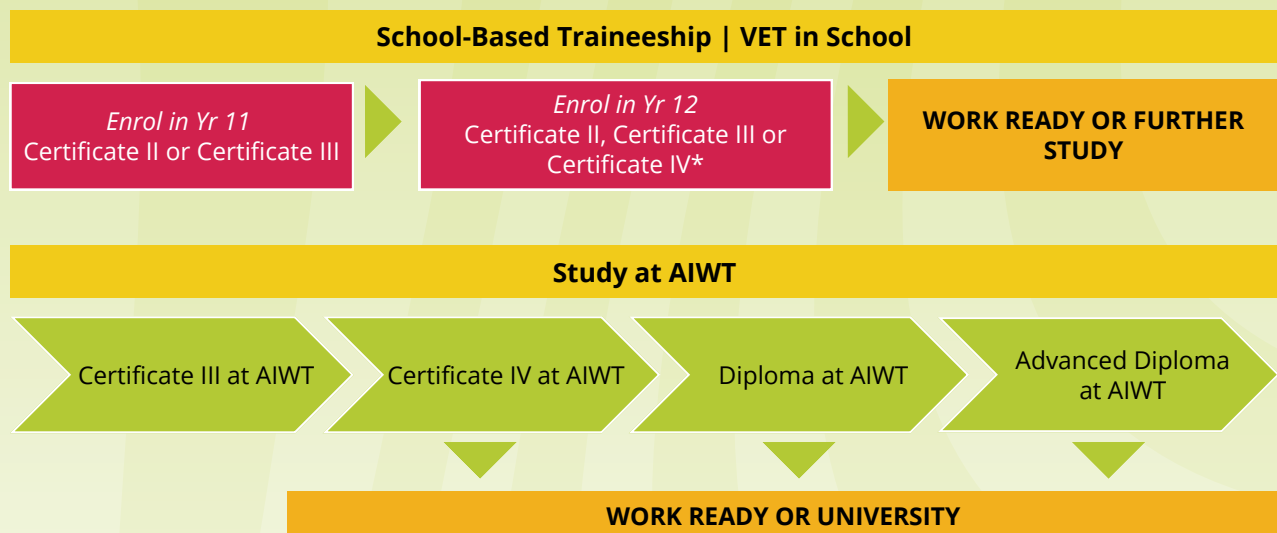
School-Based Traineeship | VET in School

Enrol in Yr 11
Certificate II or Certificate III

Enrol in Yr 12
Certificate II, Certificate III or Certificate IV*

WORK READY OR FURTHER STUDY

Study at AIWT

Certificate III at AIWT

Certificate IV at AIWT

Diploma at AIWT

Advanced Diploma at AIWT

WORK READY OR UNIVERSITY